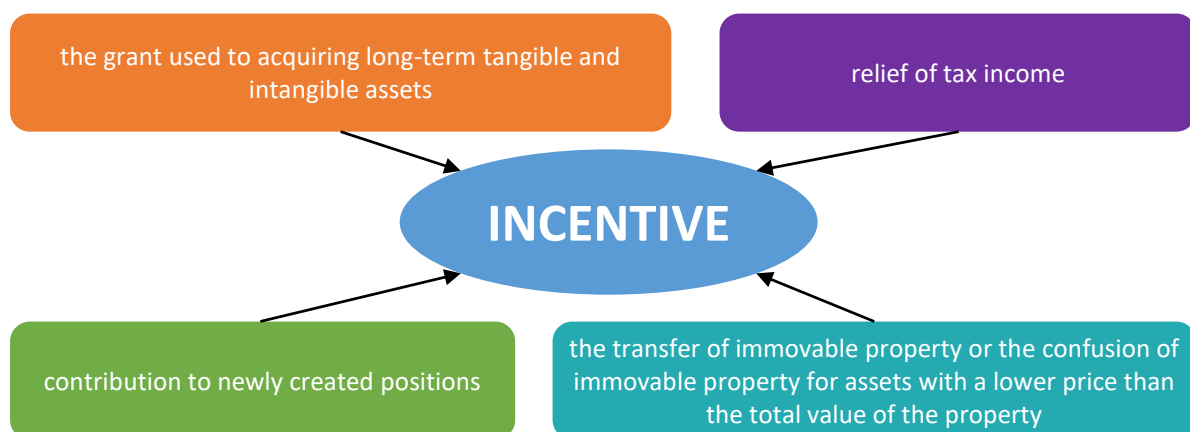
the grant used to acquiring long-term tangible and intangible assets

relief of tax income

INCENTIVE

contribution to newly created positions

the transfer of immovable property or the confusion of immovable property for assets with a lower price than the total value of the property